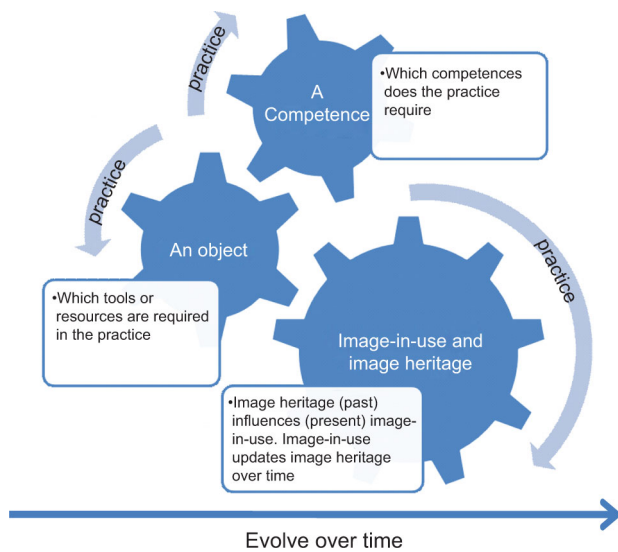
practice

A Competence

•Which competences does the practice require

practice

An object

•Which tools or resources are required in the practice

practice

Image-in-use and image heritage

•Image heritage (past) influences (present) image-in-use. Image-in-use updates image heritage over time

Evolve over time